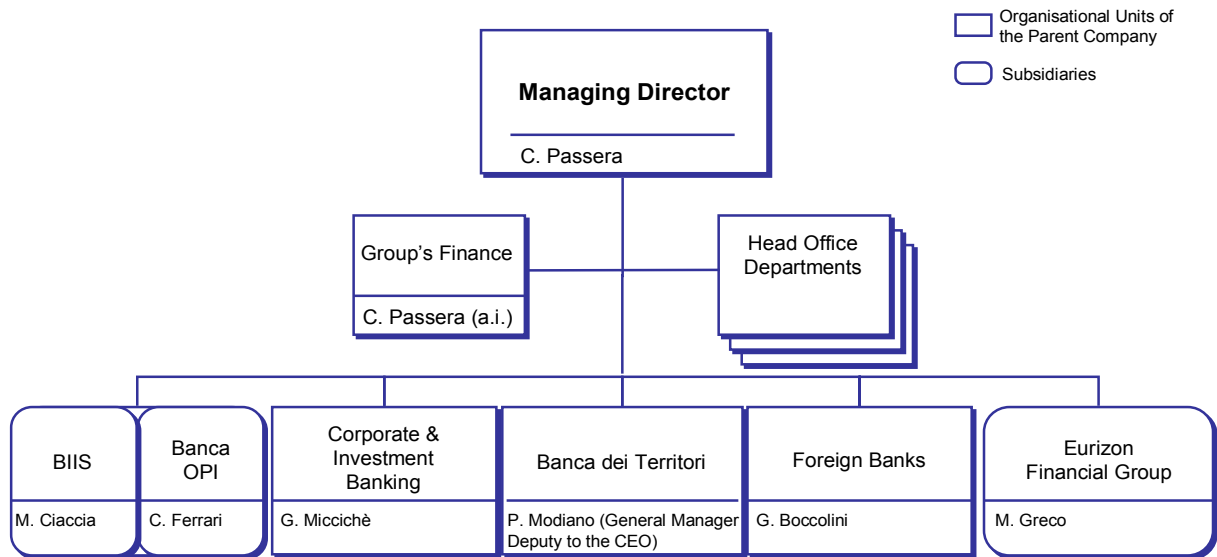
Organisational Units of the Parent Company

Subsidiaries

Managing Director

C. Passera

Group's Finance

C. Passera (a.i.)

Head Office Departments

BIIS

M. Ciaccia

Banca OPI

C. Ferrari

Corporate & Investment Banking

G. Miccichè

Banca dei Territori

P. Modiano (General Manager Deputy to the CEO)

Foreign Banks

G. Boccolini

Eurizon Financial Group

M. Greco